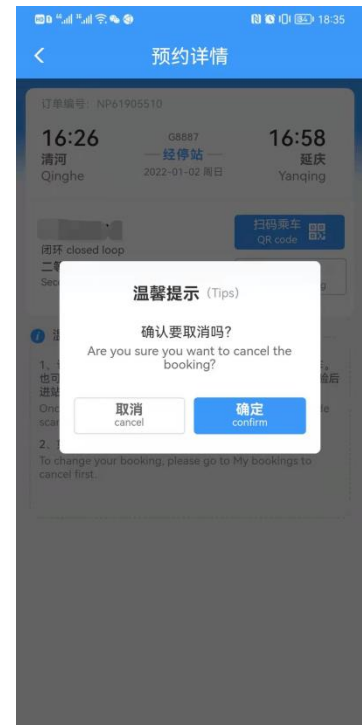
18:35

预约详情

订单编号：NP61905510

16:26
清河
Qinghe

G8887
经停站
2022-01-02 周日

16:58
延庆
Yanqing

扫码乘车
QR code

闭环 closed loop
二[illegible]
Sec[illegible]

温馨提示 (Tips)

确认要取消吗？
Are you sure you want to cancel the booking?

取消
cancel

确定
confirm

1、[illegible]
也可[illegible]
进站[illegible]
Once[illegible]
scan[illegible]

2、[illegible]
To change your booking, please go to My bookings to cancel first.